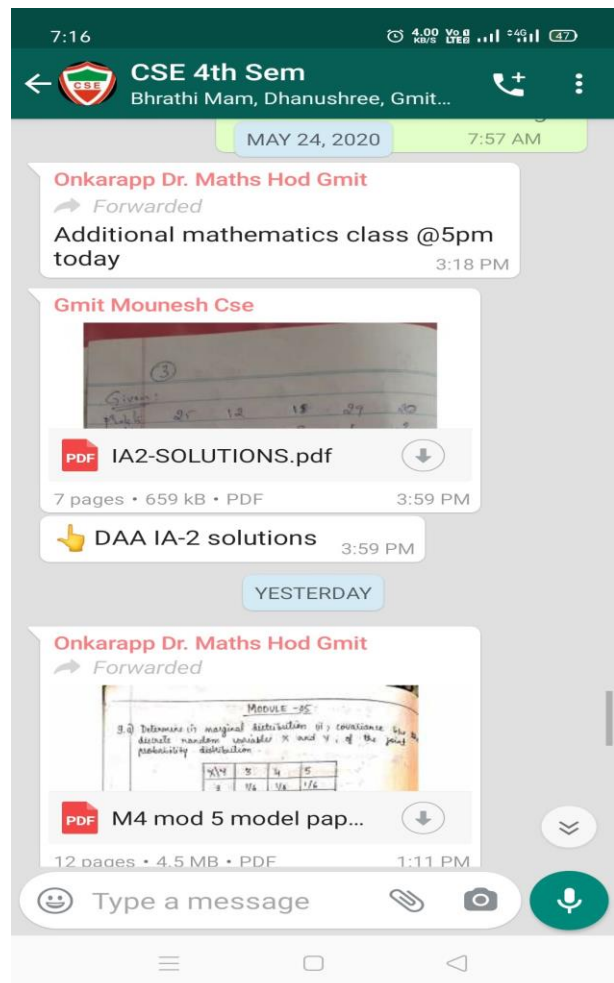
7:16 4.00 KB/S Vo LTE 47

CSE 4th Sem
Bhrathi Mam, Dhanushree, Gmit...

7:57 AM

MAY 24, 2020

Onkarapp Dr. Maths Hod Gmit
Forwarded
Additional mathematics class @5pm today
3:18 PM

Gmit Mounesh Cse
③
Given:
25 12 18 27 10
IA2-SOLUTIONS.pdf
7 pages • 659 kB • PDF 3:59 PM

👆 DAA IA-2 solutions 3:59 PM

YESTERDAY

Onkarapp Dr. Maths Hod Gmit
Forwarded
MODULE -05
9.a) Determine (i) marginal distribution (ii) covariance of the discrete random variables X and Y, of the joint probability distribution
| X\Y | 3 | 4 | 5 |
|---|---|---|---|
| 2 | 1/6 | 1/6 | 1/6 |
M4 mod 5 model pap...
12 pages • 4.5 MB • PDF 1:11 PM

Type a message